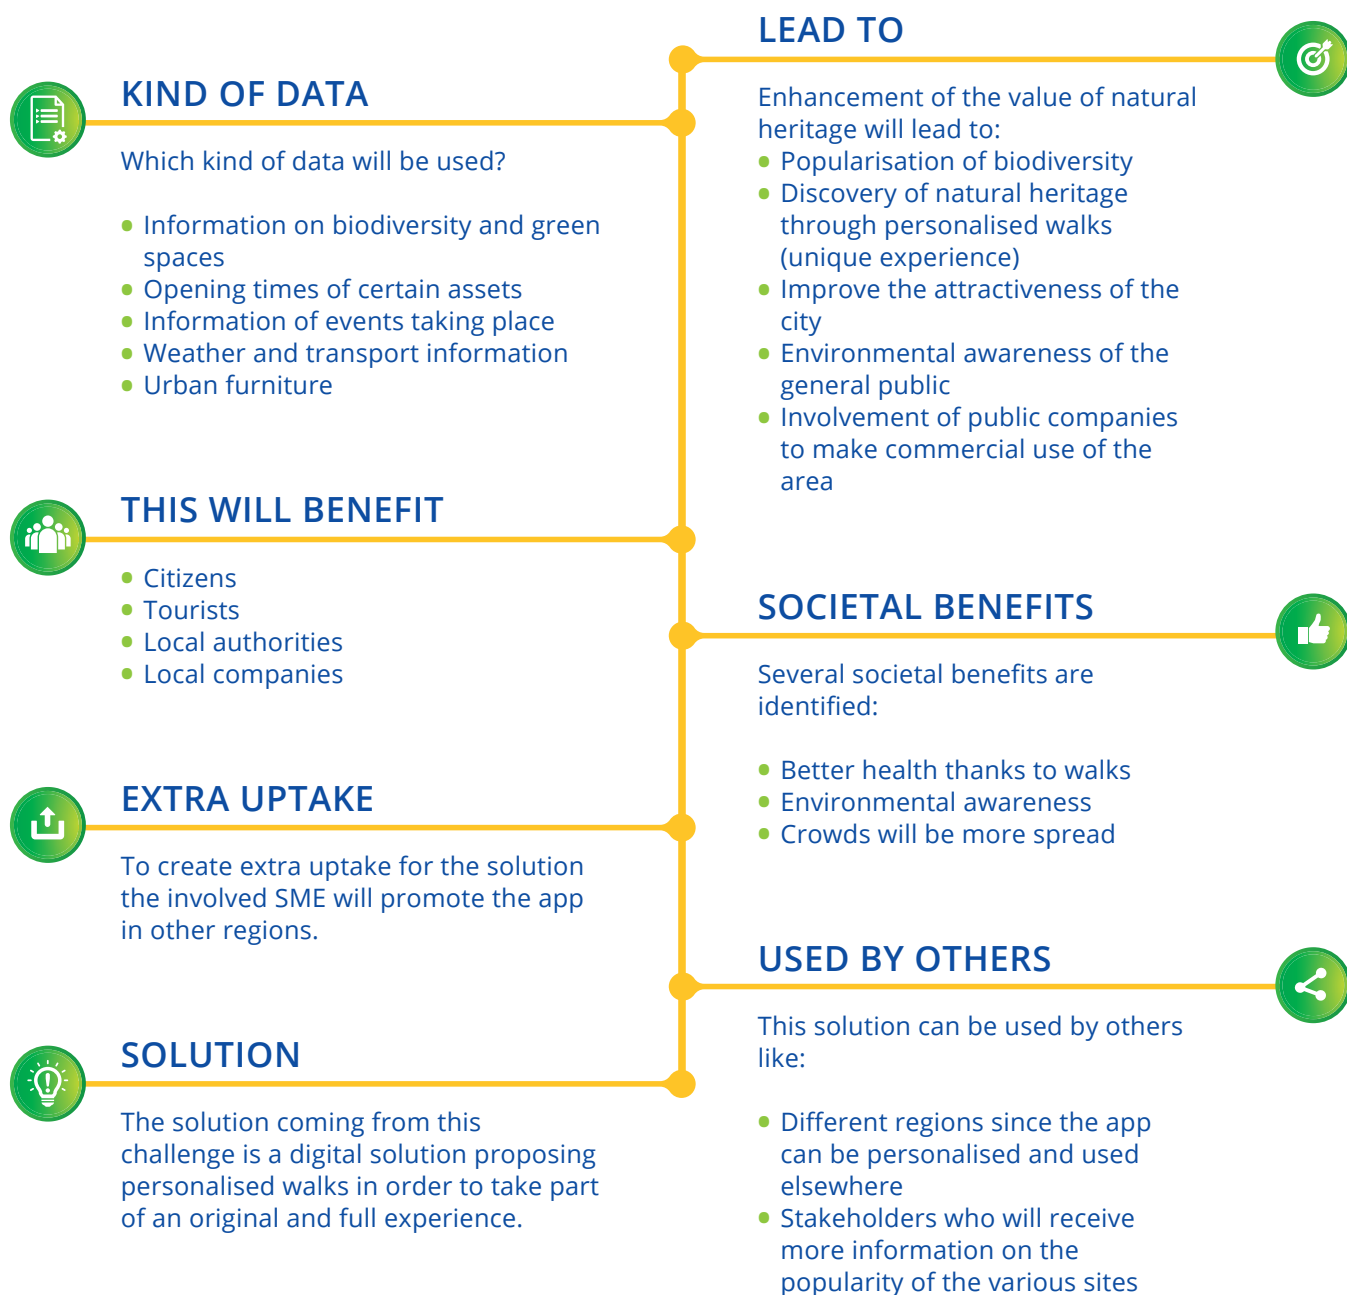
LEAD TO

Enhancement of the value of natural heritage will lead to:
- Popularisation of biodiversity
- Discovery of natural heritage through personalised walks (unique experience)
- Improve the attractiveness of the city
- Environmental awareness of the general public
- Involvement of public companies to make commercial use of the area

KIND OF DATA

Which kind of data will be used?

- Information on biodiversity and green spaces
- Opening times of certain assets
- Information of events taking place
- Weather and transport information
- Urban furniture

THIS WILL BENEFIT

- Citizens
- Tourists
- Local authorities
- Local companies

SOCIETAL BENEFITS

Several societal benefits are identified:

- Better health thanks to walks
- Environmental awareness
- Crowds will be more spread

EXTRA UPTAKE

To create extra uptake for the solution the involved SME will promote the app in other regions.

USED BY OTHERS

This solution can be used by others like:

- Different regions since the app can be personalised and used elsewhere
- Stakeholders who will receive more information on the popularity of the various sites

SOLUTION

The solution coming from this challenge is a digital solution proposing personalised walks in order to take part of an original and full experience.